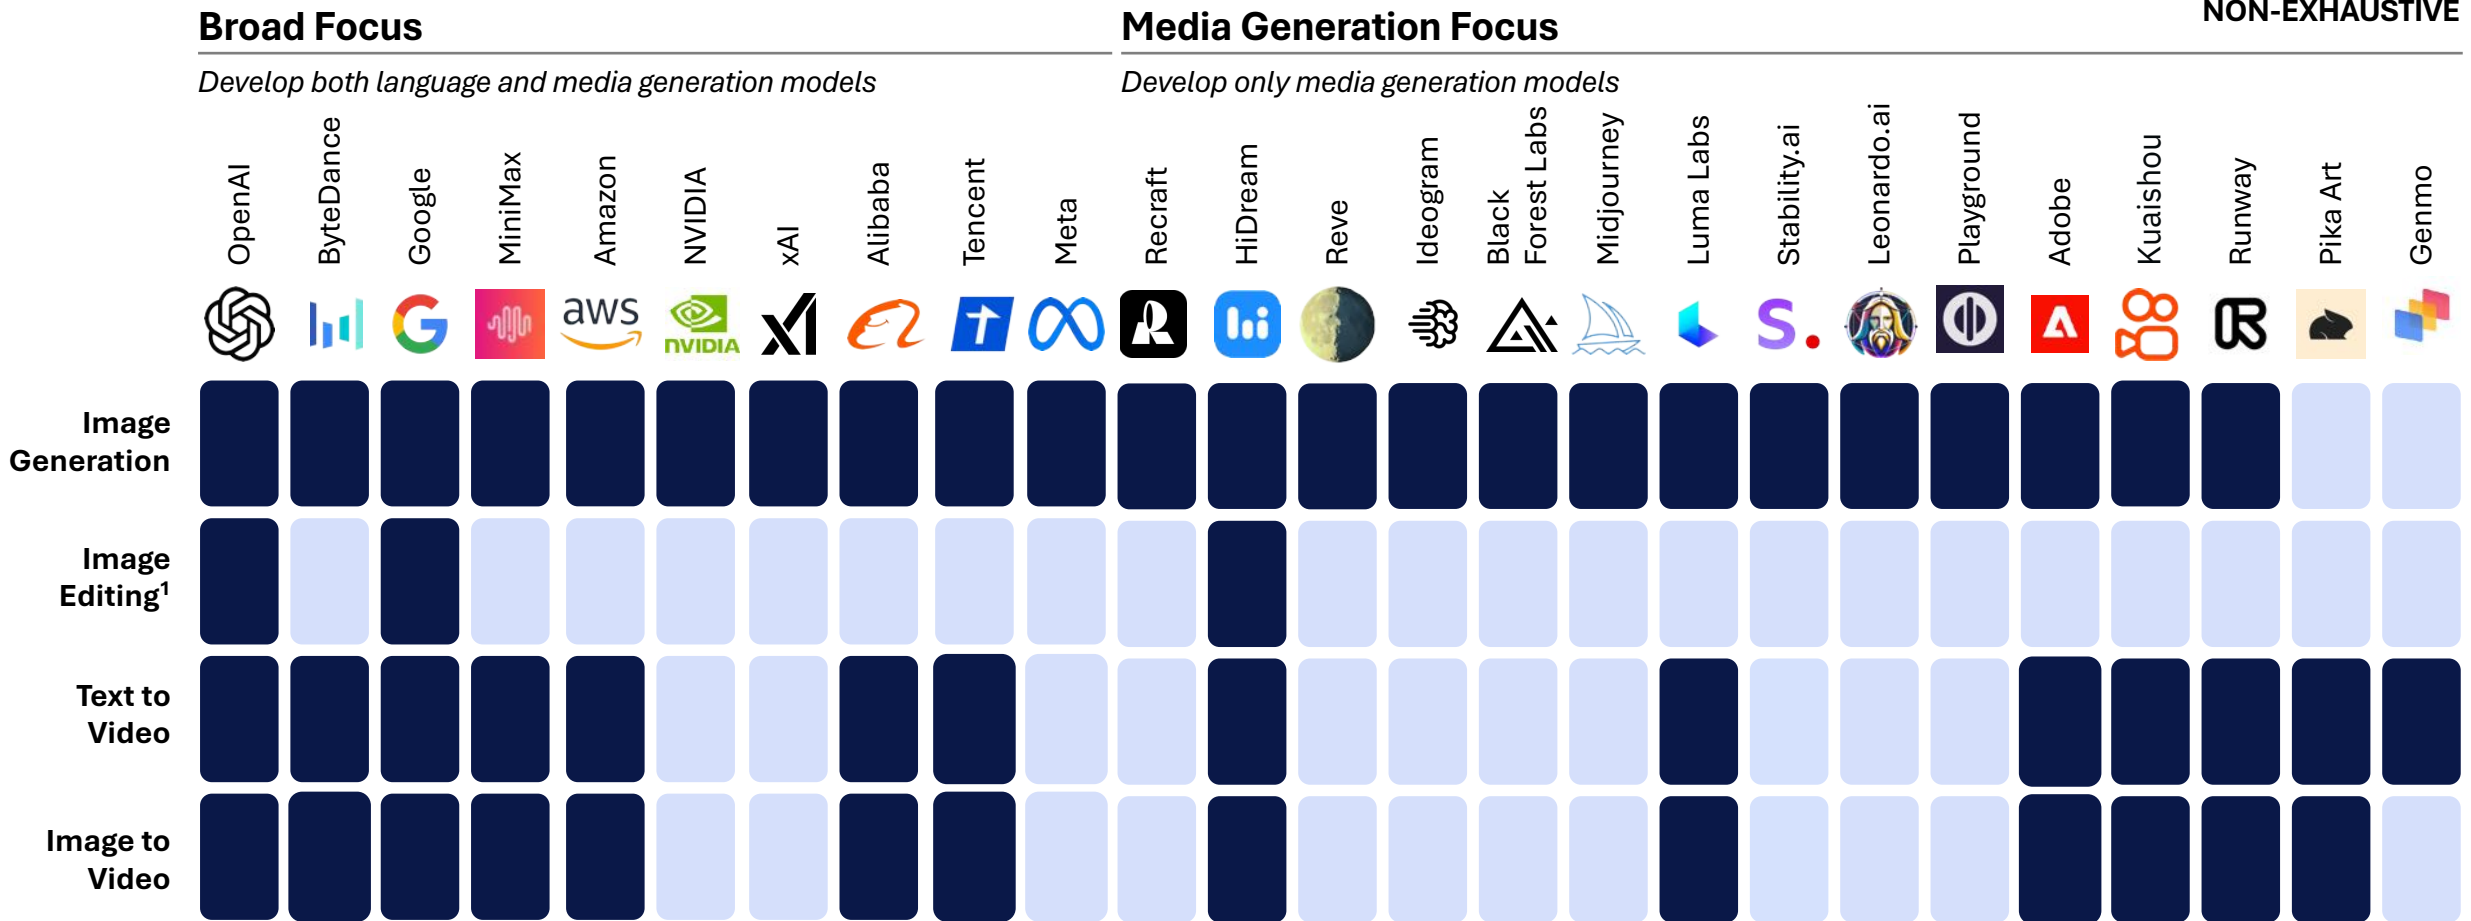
NON-EXHAUSTIVE

Broad Focus

Develop both language and media generation models

Media Generation Focus

Develop only media generation models

OpenAI ByteDance Google MiniMax Amazon NVIDIA xAI Alibaba Tencent Meta Recraft HiDream Reve Ideogram Black Forest Labs Midjourney Luma Labs Stability.ai Leonardo.ai Playground Adobe Kuaishou Runway Pika Art Genmo

aws

NVIDIA

Image Generation

Image Editing$^1$

Text to Video

Image to Video